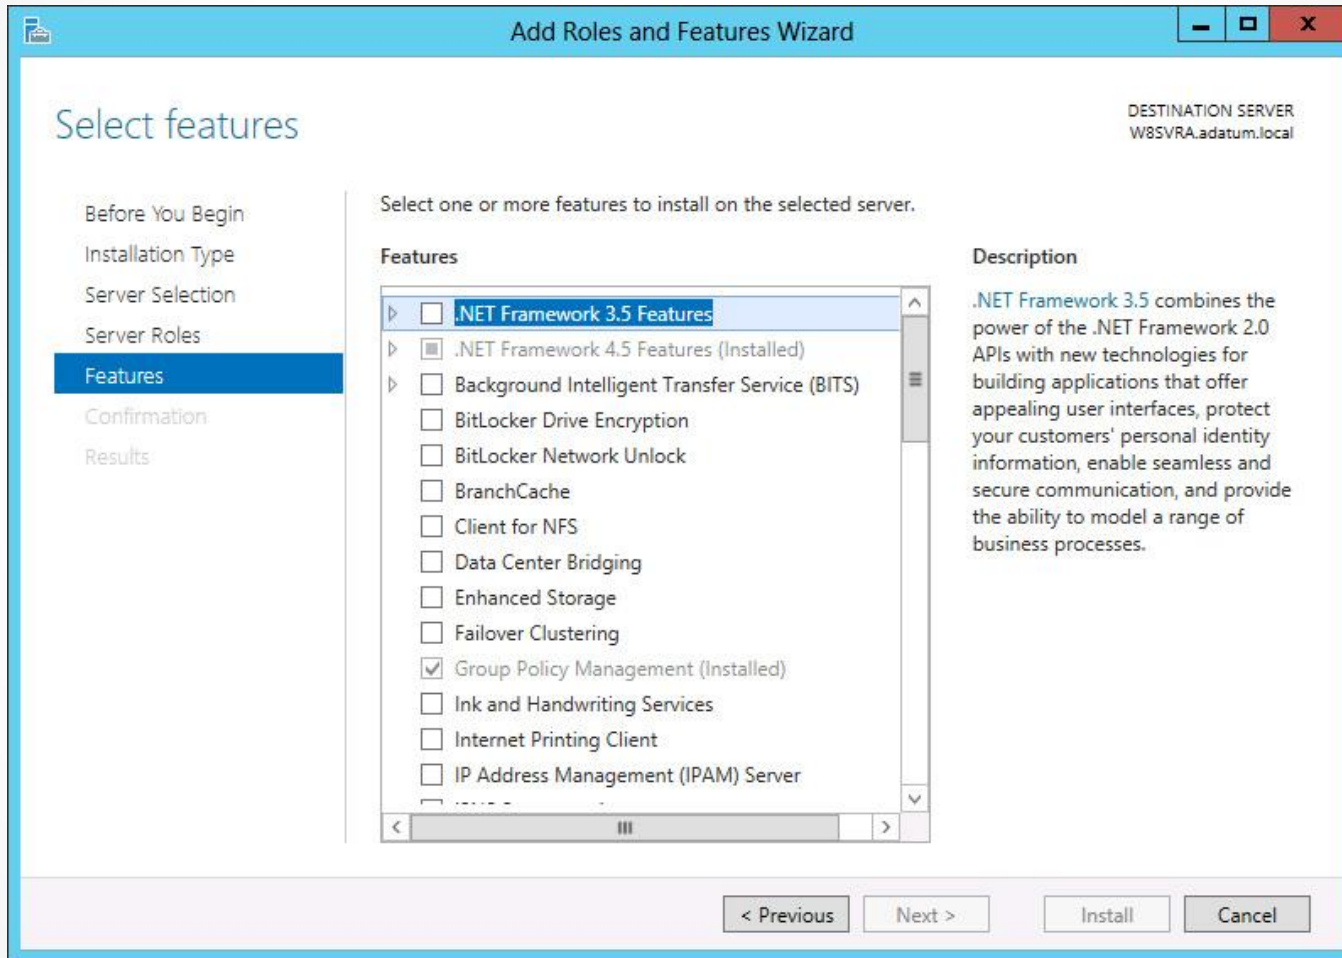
Add Roles and Features Wizard

Select features

DESTINATION SERVER
W8SVRA.adatum.local

Before You Begin
Installation Type
Server Selection
Server Roles
Features
Confirmation
Results

Select one or more features to install on the selected server.

Features

.NET Framework 3.5 Features
.NET Framework 4.5 Features (Installed)
Background Intelligent Transfer Service (BITS)
BitLocker Drive Encryption
BitLocker Network Unlock
BranchCache
Client for NFS
Data Center Bridging
Enhanced Storage
Failover Clustering
Group Policy Management (Installed)
Ink and Handwriting Services
Internet Printing Client
IP Address Management (IPAM) Server
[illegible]

Description

.NET Framework 3.5 combines the power of the .NET Framework 2.0 APIs with new technologies for building applications that offer appealing user interfaces, protect your customers' personal identity information, enable seamless and secure communication, and provide the ability to model a range of business processes.

< Previous
Next >
Install
Cancel